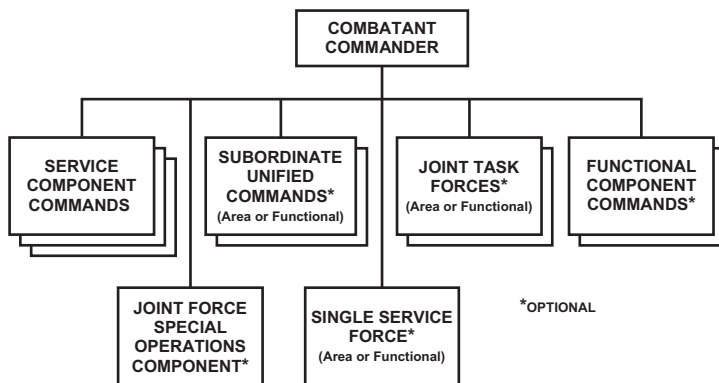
COMBATANT COMMANDER

SERVICE COMPONENT COMMANDS

SUBORDINATE UNIFIED COMMANDS*
(Area or Functional)

JOINT TASK FORCES*
(Area or Functional)

FUNCTIONAL COMPONENT COMMANDS*

JOINT FORCE SPECIAL OPERATIONS COMPONENT*

SINGLE SERVICE FORCE*
(Area or Functional)

*OPTIONAL